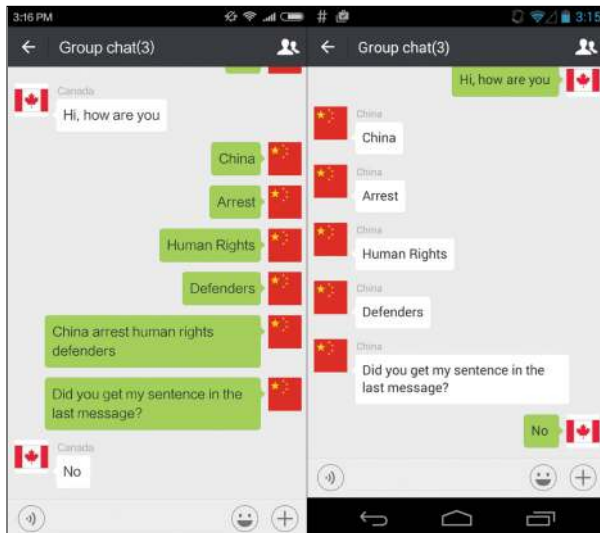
3:16 PM

Group chat(3)

Canada

Hi, how are you

China

Arrest

Human Rights

Defenders

China arrest human rights defenders

Did you get my sentence in the last message?

Canada

No

3:15

Group chat(3)

Hi, how are you

China

China

China

Arrest

China

Human Rights

China

Defenders

China

Did you get my sentence in the last message?

No